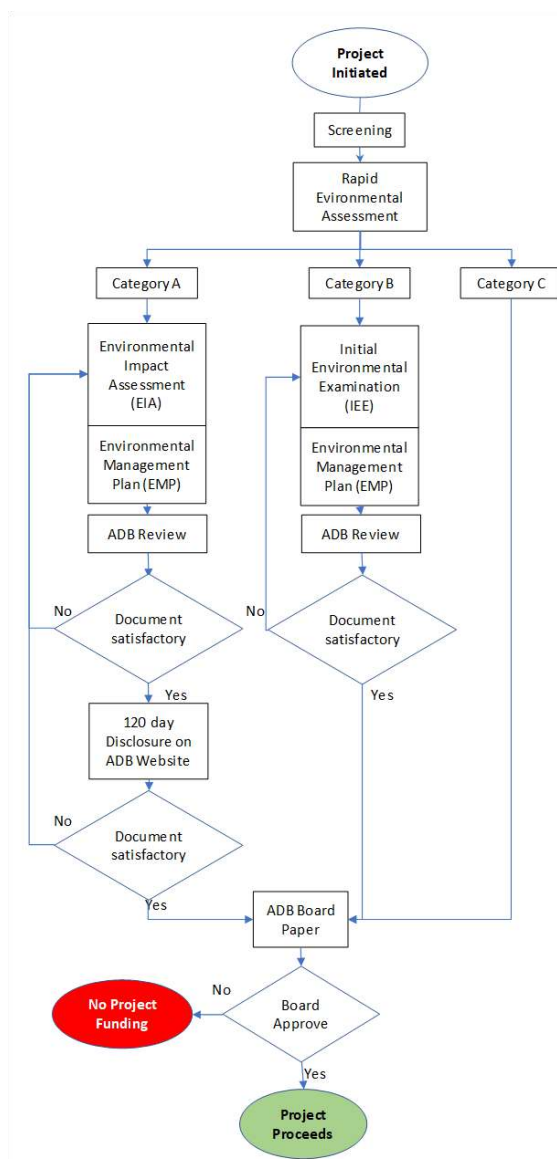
Project Initiated

Screening

Rapid Evironmental Assessment

Category A

Category B

Category C

Environmental Impact Assessment (EIA)

Environmental Management Plan (EMP)

Initial Environmental Examination (IEE)

Environmental Management Plan (EMP)

ADB Review

ADB Review

No

Document satisfactory

No

Document satisfactory

Yes

Yes

120 day Disclosure on ADB Website

No

Document satisfactory

Yes

ADB Board Paper

No Project Funding

No

Board Approve

Yes

Project Proceeds